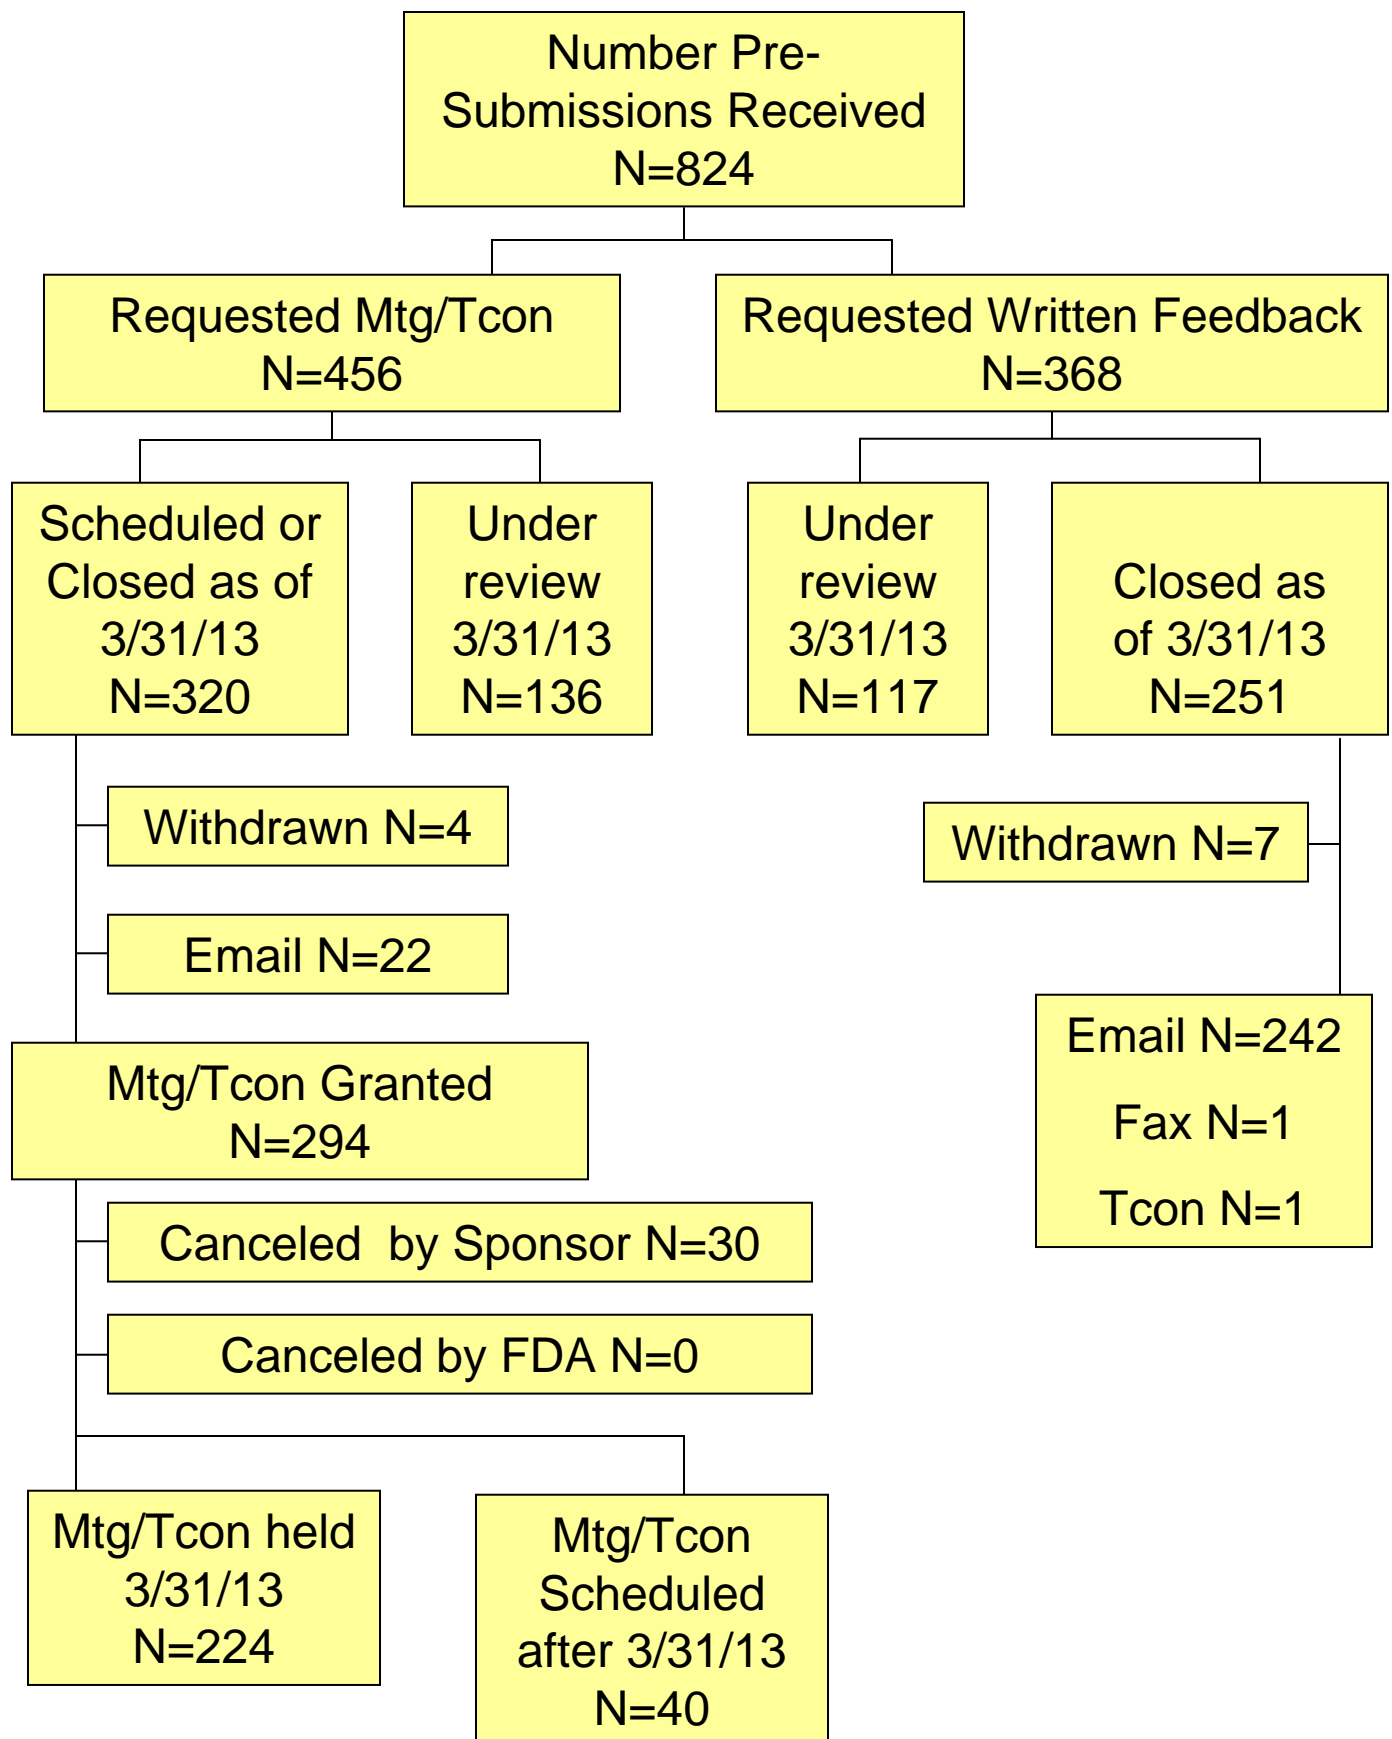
Number Pre-Submissions Received
N=824

Requested Mtg/Tcon
N=456

Requested Written Feedback
N=368

Scheduled or Closed as of 3/31/13
N=320

Under review 3/31/13
N=136

Under review 3/31/13
N=117

Closed as of 3/31/13
N=251

Withdrawn N=4

Email N=22

Withdrawn N=7

Email N=242

Fax N=1

Tcon N=1

Mtg/Tcon Granted
N=294

Canceled by Sponsor N=30

Canceled by FDA N=0

Mtg/Tcon held 3/31/13
N=224

Mtg/Tcon Scheduled after 3/31/13
N=40